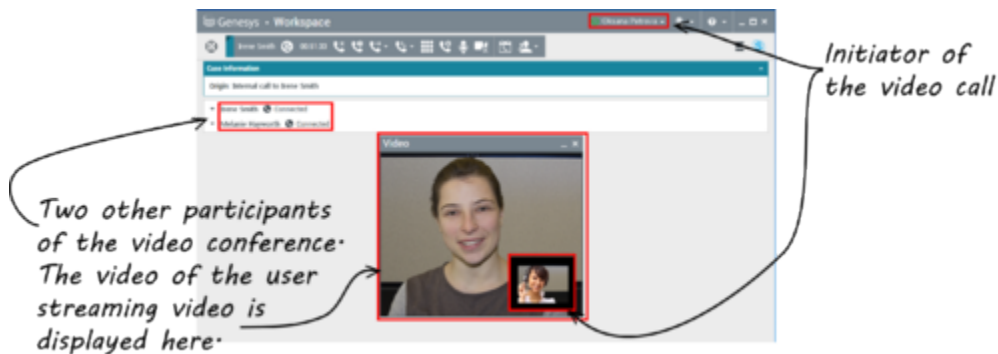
Genesys • Workspace

Oksana Petrova

Irene Smith 00:01:00

Case Information

Origin: Internal call to Irene Smith

Irene Smith Connected
Melanie Hayworth Connected

Video

Initiator of the video call

Two other participants of the video conference. The video of the user streaming video is displayed here.